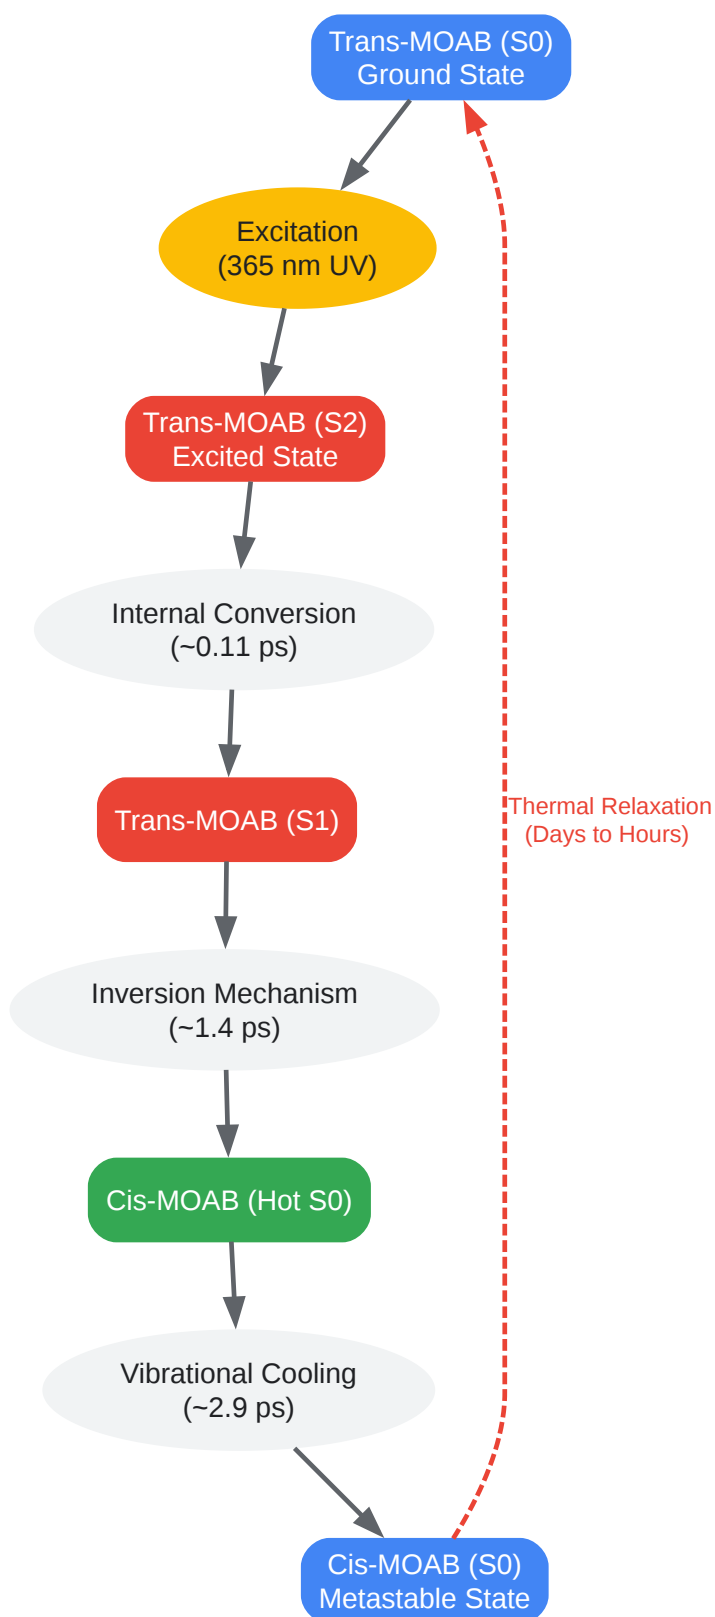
Trans-MOAB (S0)
Ground State

Excitation
(365 nm UV)

Trans-MOAB (S2)
Excited State

Internal Conversion
(~0.11 ps)

Trans-MOAB (S1)

Inversion Mechanism
(~1.4 ps)

Cis-MOAB (Hot S0)

Vibrational Cooling
(~2.9 ps)

Cis-MOAB (S0)
Metastable State

Thermal Relaxation
(Days to Hours)